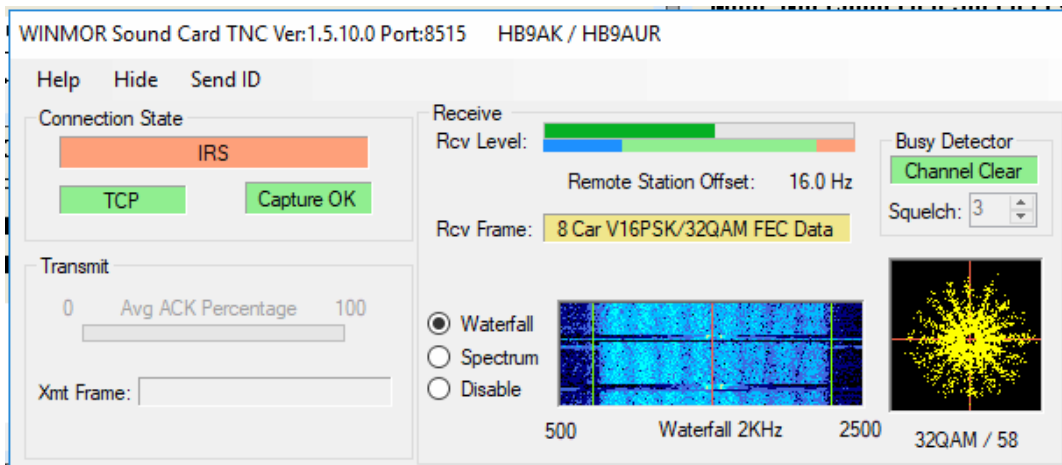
WINMOR Sound Card TNC Ver:1.5.10.0 Port:8515 HB9AK / HB9AUR

Help Hide Send ID

Connection State

IRS

TCP

Capture OK

Transmit

0 Avg ACK Percentage 100

Xmt Frame:

Receive

Rcv Level:

Remote Station Offset: 16.0 Hz

Rcv Frame: 8 Car V16PSK/32QAM FEC Data

Busy Detector

Channel Clear

Squelch: 3

Waterfall

Spectrum

Disable

500 Waterfall 2KHz 2500

32QAM / 58